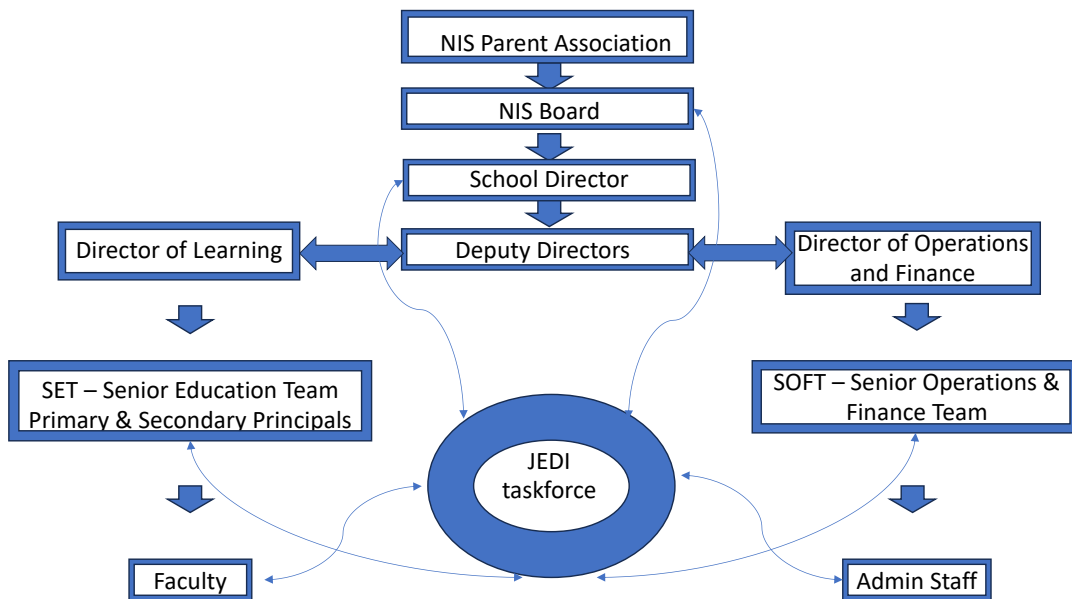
NIS Parent Association

NIS Board

School Director

Director of Learning

Deputy Directors

Director of Operations and Finance

SET – Senior Education Team Primary & Secondary Principals

SOFT – Senior Operations & Finance Team

JEDI taskforce

Faculty

Admin Staff